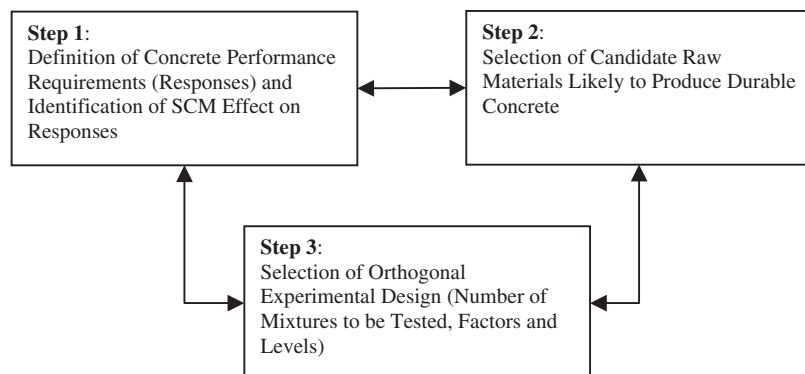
**Step 1**:
Definition of Concrete Performance Requirements (Responses) and Identification of SCM Effect on Responses

**Step 2**:
Selection of Candidate Raw Materials Likely to Produce Durable Concrete

**Step 3**:
Selection of Orthogonal Experimental Design (Number of Mixtures to be Tested, Factors and Levels)